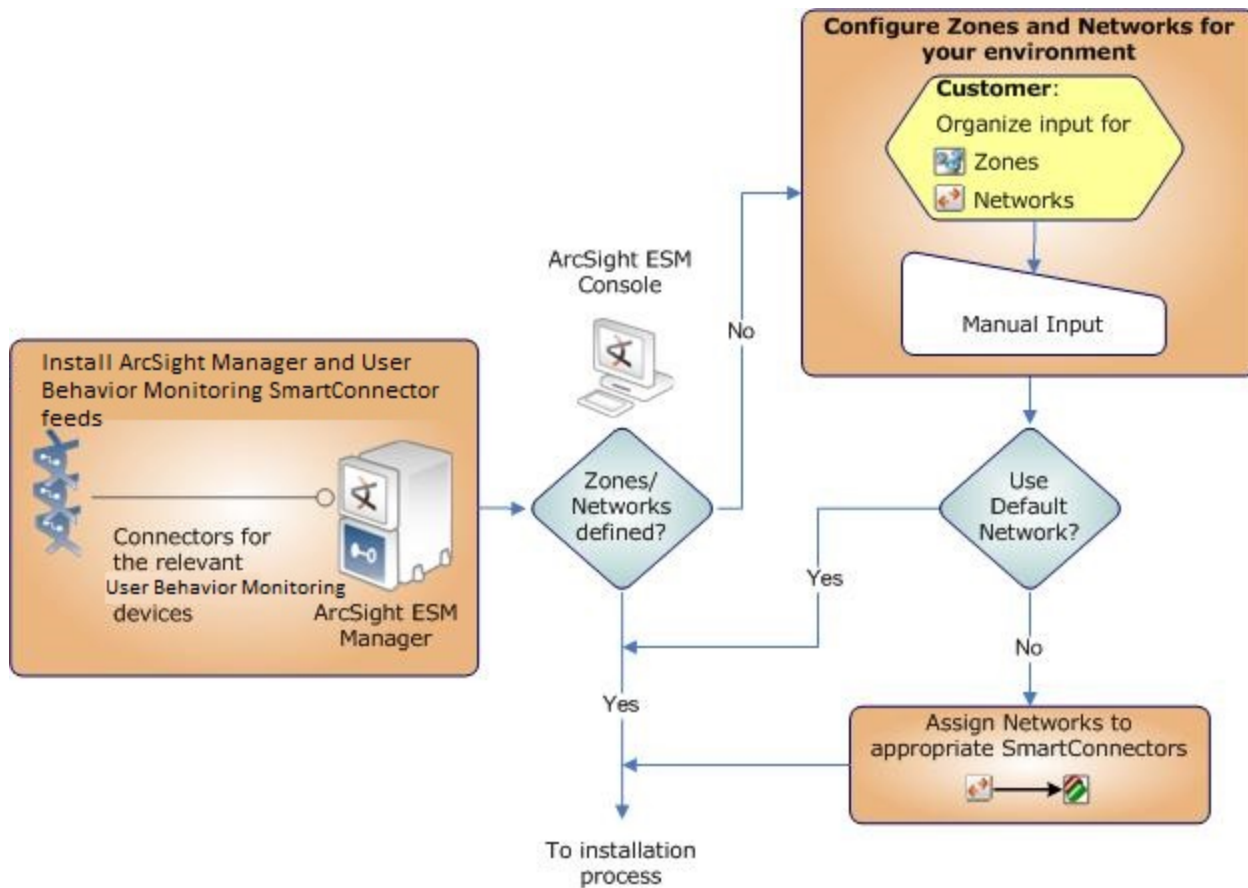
Install ArcSight Manager and User Behavior Monitoring SmartConnector feeds

Connectors for the relevant User Behavior Monitoring devices

ArcSight ESM Manager

ArcSight ESM Console

Zones/ Networks defined?

No

Configure Zones and Networks for your environment

Customer:
Organize input for
Zones
Networks

Manual Input

Use Default Network?

Yes

No

Yes

Assign Networks to appropriate SmartConnectors

To installation process